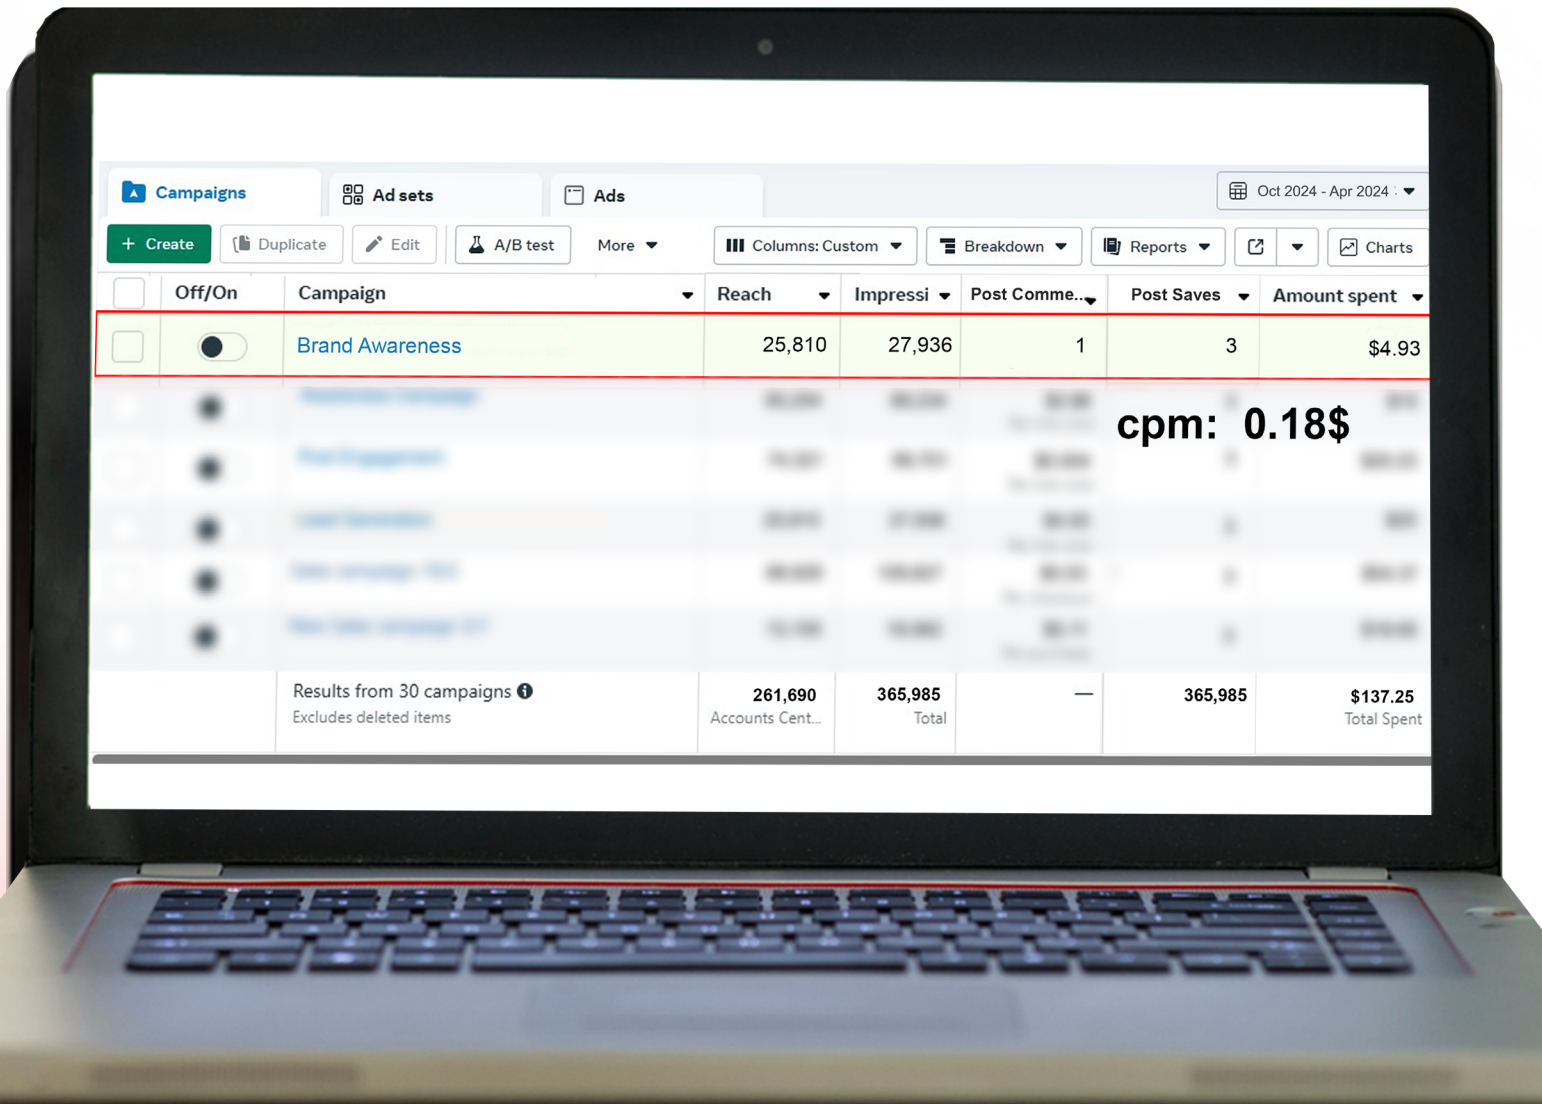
Campaigns | Ad sets | Ads

Oct 2024 - Apr 2024

+ Create | Duplicate | Edit | A/B test | More | Columns: Custom | Breakdown | Reports | Charts

| | Off/On | Campaign | Reach | Impressi | Post Comme... | Post Saves | Amount spent |
|---|---|---|---|---|---|---|---|
| | | Brand Awareness | 25,810 | 27,936 | 1 | 3 | $4.93 |
| | | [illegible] | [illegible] | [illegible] | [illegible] | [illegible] | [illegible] |
| | | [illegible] | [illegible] | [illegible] | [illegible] | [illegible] | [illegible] |
| | | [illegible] | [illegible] | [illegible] | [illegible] | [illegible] | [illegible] |
| | | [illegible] | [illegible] | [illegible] | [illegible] | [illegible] | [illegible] |
| | | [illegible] | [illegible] | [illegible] | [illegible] | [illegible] | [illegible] |
| | | Results from 30 campaigns Excludes deleted items | 261,690 Accounts Cent... | 365,985 Total | — | 365,985 | $137.25 Total Spent |

cpm: 0.18$